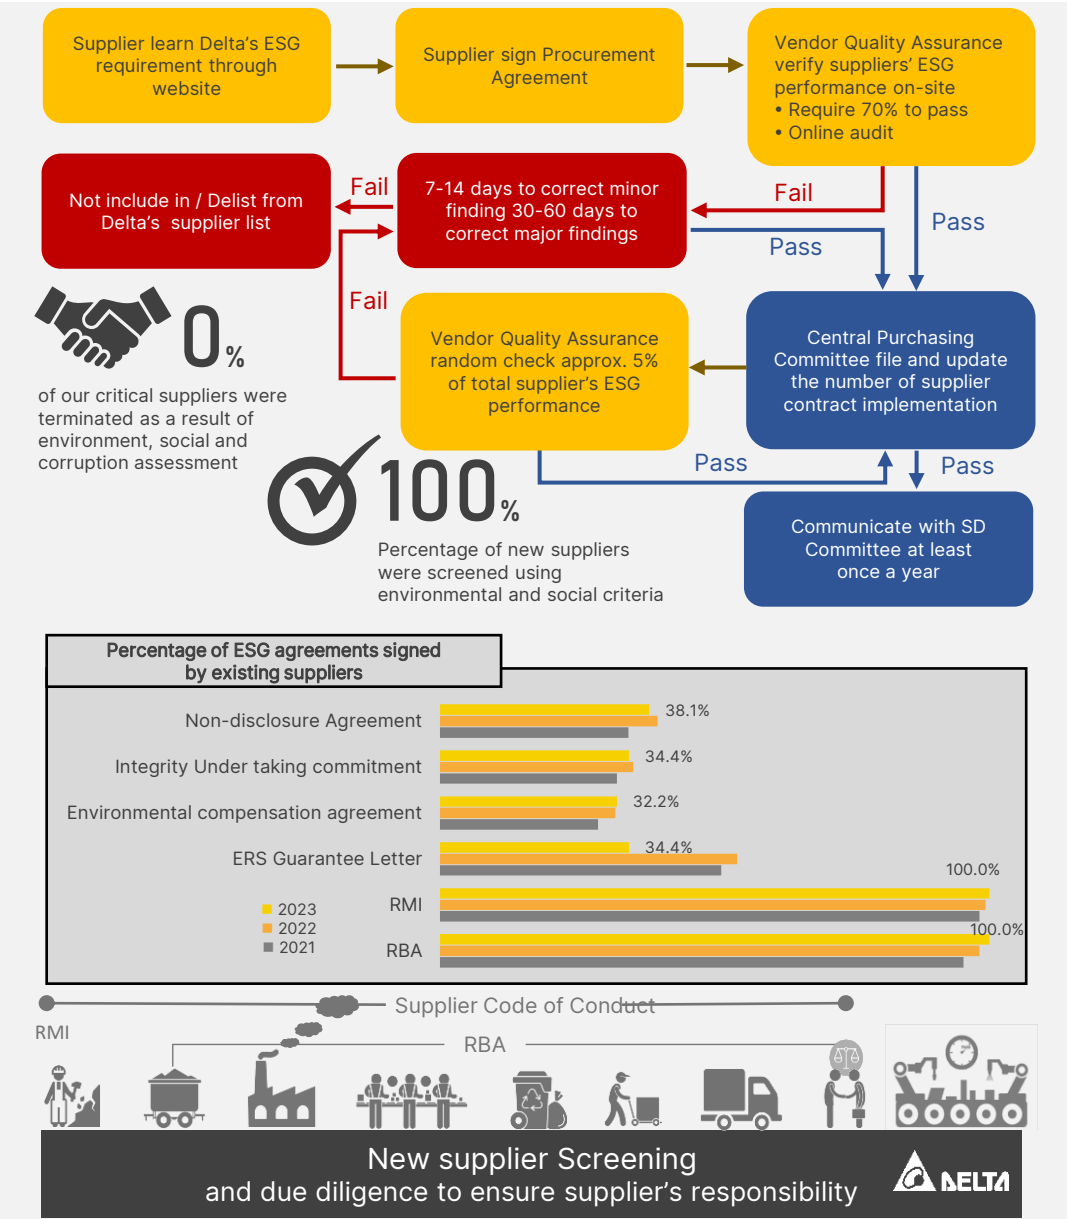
Supplier learn Delta's ESG requirement through website

Supplier sign Procurement Agreement

Vendor Quality Assurance verify suppliers' ESG performance on-site
• Require 70% to pass
• Online audit

Fail

Not include in / Delist from Delta's supplier list

Fail

7-14 days to correct minor finding 30-60 days to correct major findings

Pass

Pass

Fail

0%

of our critical suppliers were terminated as a result of environment, social and corruption assessment

Vendor Quality Assurance random check approx. 5% of total supplier's ESG performance

Central Purchasing Committee file and update the number of supplier contract implementation

Pass

Pass

100%

Percentage of new suppliers were screened using environmental and social criteria

Communicate with SD Committee at least once a year

Percentage of ESG agreements signed by existing suppliers

Non-disclosure Agreement 38.1%

Integrity Under taking commitment 34.4%

Environmental compensation agreement 32.2%

ERS Guarantee Letter 34.4%

RMI 100.0%

RBA 100.0%

2023
2022
2021

Supplier Code of Conduct

RMI

RBA

New supplier Screening
and due diligence to ensure supplier's responsibility

DELTA